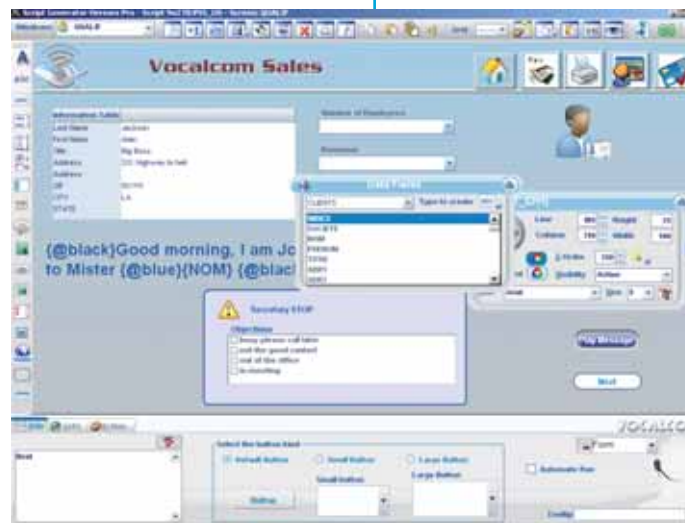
Vocalcom Sales

Information Sales
Last Name
First Name
Title
Address
Address
ZIP
CITY
STATE

Number of Employees

Data Fields

{@black}Good morning, I am Jc
to Mister {@blue}{NOM} {@black

Secretary STOP

Objections
busy please call later
not the good contact
out of the office
in meeting

Select the button kind
Default Button
Small Button
Large Button
Small button
Large Button
Button

Automatic Run

Next

VOCALCO

Config